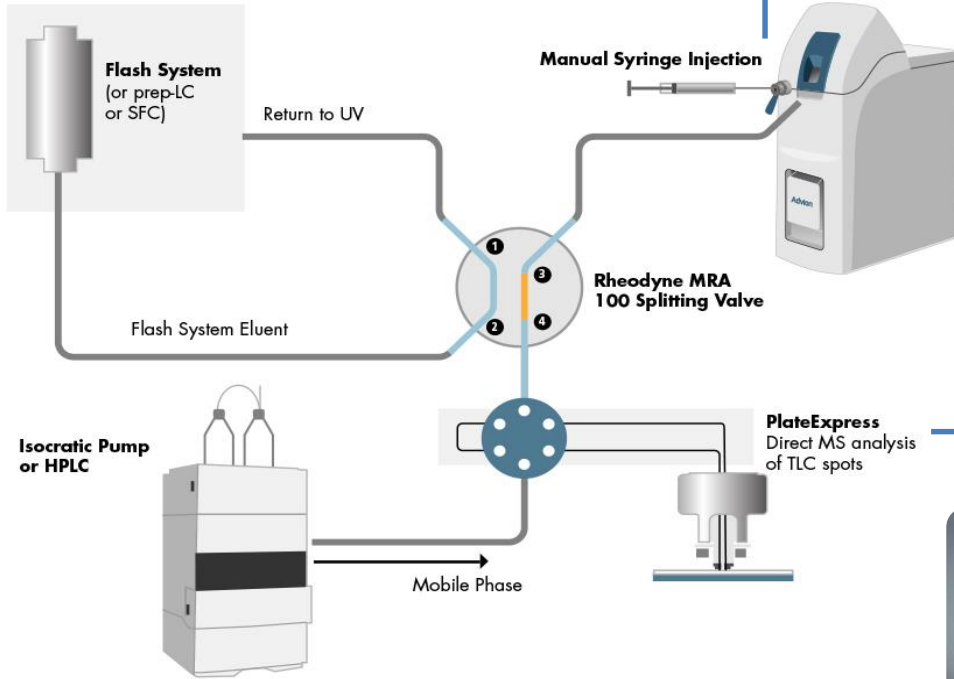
Flash System
(or prep-LC
or SFC)

Return to UV

Manual Syringe Injection

Advion

1

2

3

4

Rheodyne MRA
100 Splitting Valve

Flash System Eluent

Isocratic Pump
or HPLC

PlateExpress
Direct MS analysis
of TLC spots

Mobile Phase